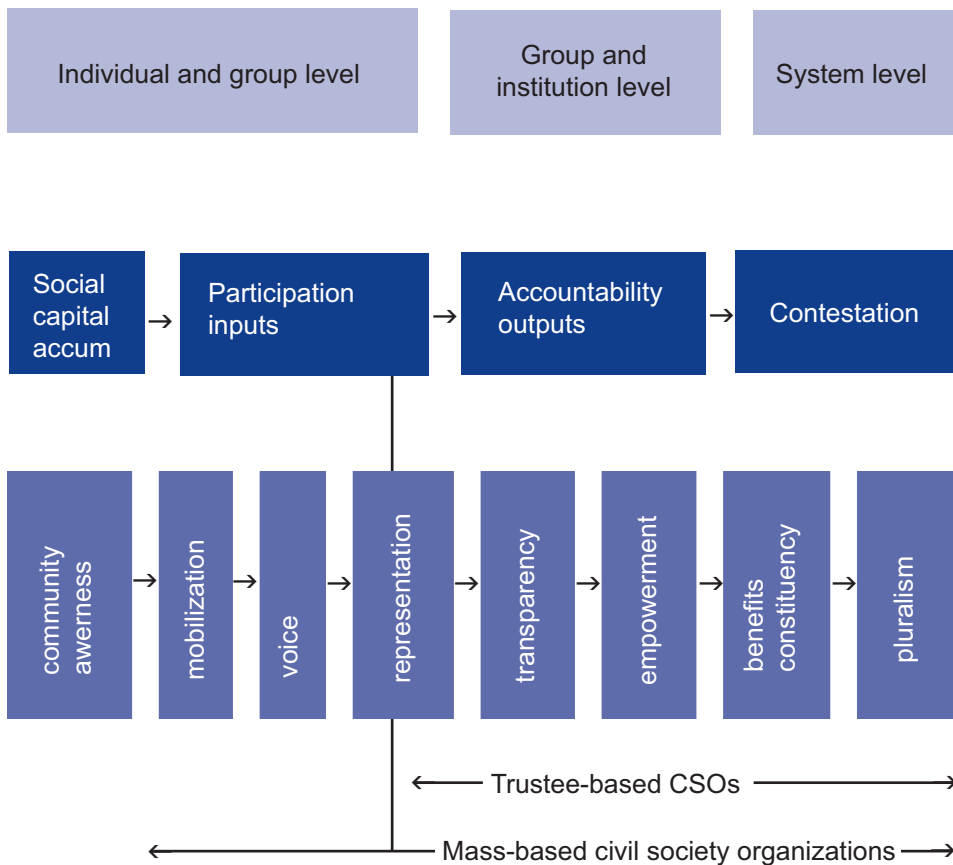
Individual and group level

Group and institution level

System level

Social capital accum

Participation inputs

Accountability outputs

Contestation

community awerness

mobilization

voice

representation

transparency

empowerment

benefits constituency

pluralism

Trustee-based CSOs

Mass-based civil society organizations